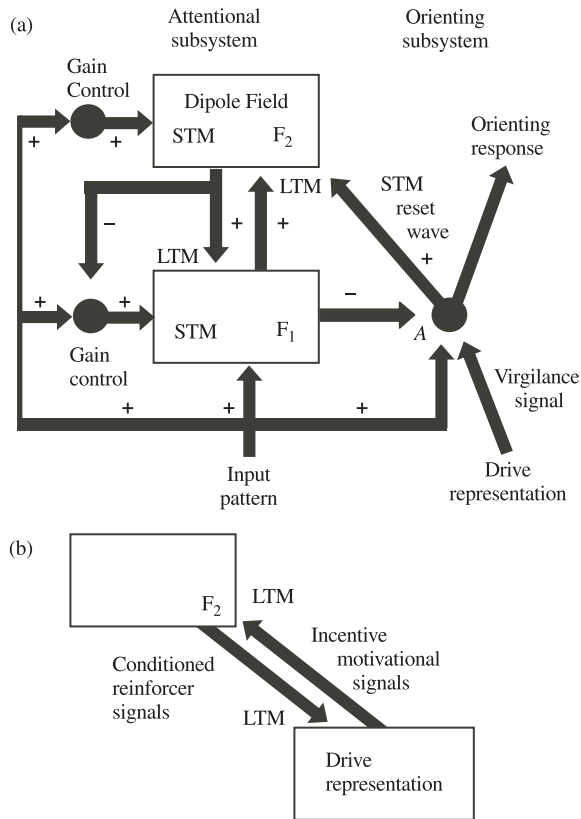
(a)

Attentional subsystem

Orienting subsystem

Gain Control

Dipole Field

STM $F_2$

Orienting response

LTM

STM reset wave

+

+

+

+

−

+

LTM

+

+

Gain control

STM $F_1$

−

$A$

Virgilance signal

+

+

+

Input pattern

Drive representation

(b)

$F_2$

LTM

Incentive motivational signals

Conditioned reinforcer signals

LTM

Drive representation